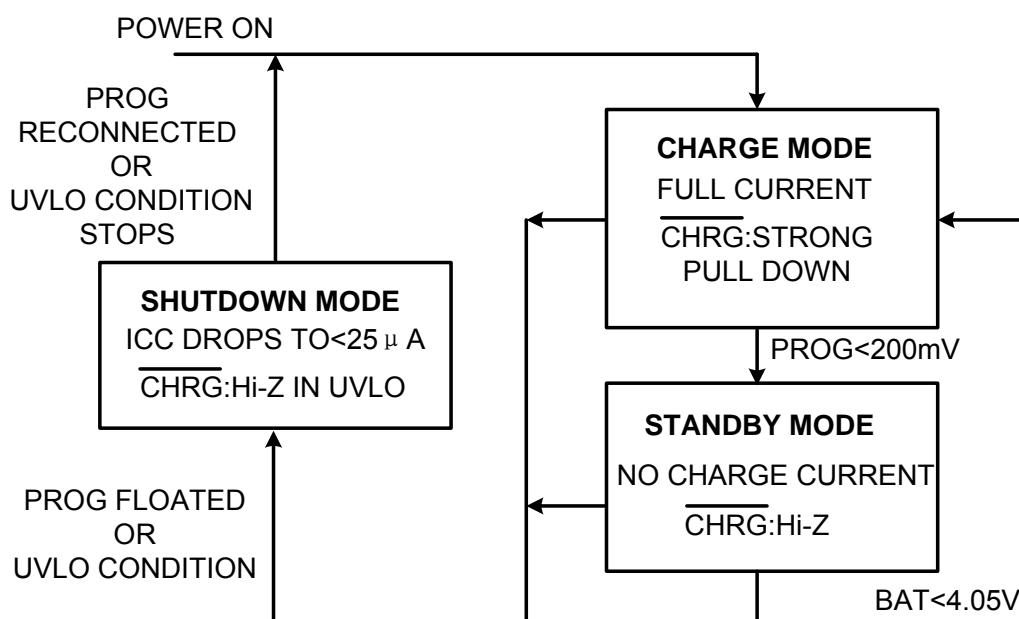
POWER ON

PROG RECONNECTED OR UVLO CONDITION STOPS

CHARGE MODE
FULL CURRENT
$\overline{CHRG}$:STRONG PULL DOWN

SHUTDOWN MODE
ICC DROPS TO<25µA
$\overline{CHRG}$:Hi-Z IN UVLO

PROG<200mV

STANDBY MODE
NO CHARGE CURRENT
$\overline{CHRG}$:Hi-Z

PROG FLOATED OR UVLO CONDITION

BAT<4.05V